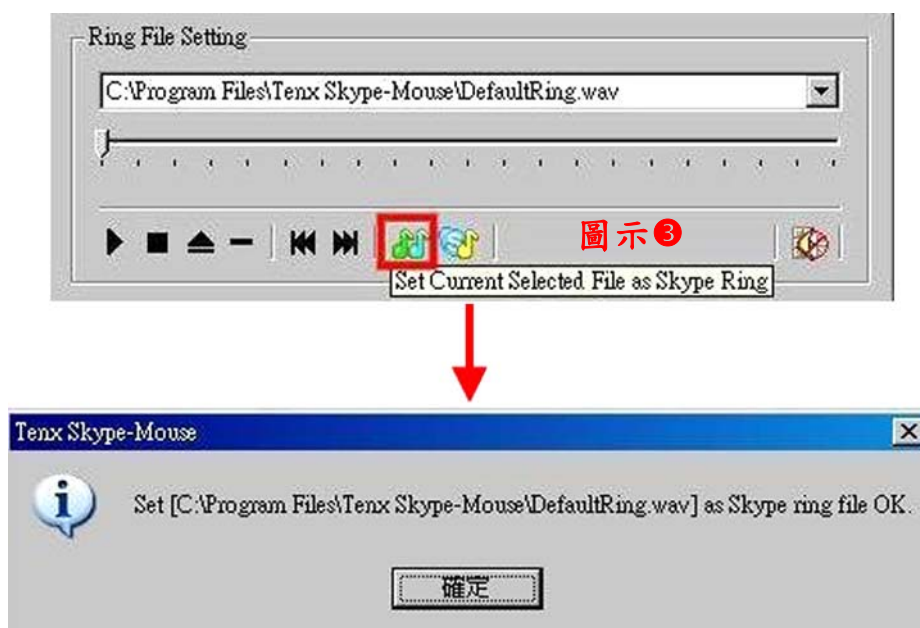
Ring File Setting

C:\Program Files\Tenx Skype-Mouse\DefaultRing.wav

圖示❸

Set Current Selected File as Skype Ring

Tenx Skype-Mouse

Set [C:\Program Files\Tenx Skype-Mouse\DefaultRing.wav] as Skype ring file OK.

確定